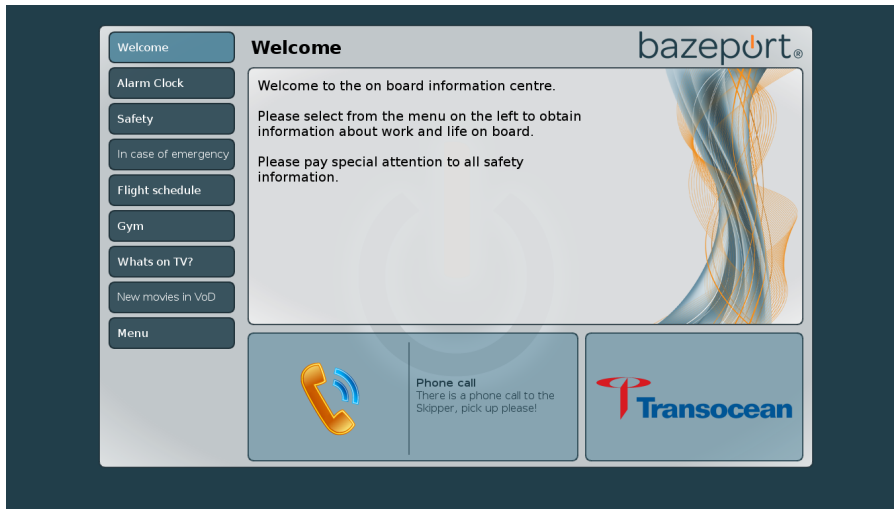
Welcome
Alarm Clock
Safety
In case of emergency
Flight schedule
Gym
Whats on TV?
New movies in VoD
Menu

Welcome

bazeport®

Welcome to the on board information centre.

Please select from the menu on the left to obtain information about work and life on board.

Please pay special attention to all safety information.

Phone call
There is a phone call to the Skipper, pick up please!

Transocean